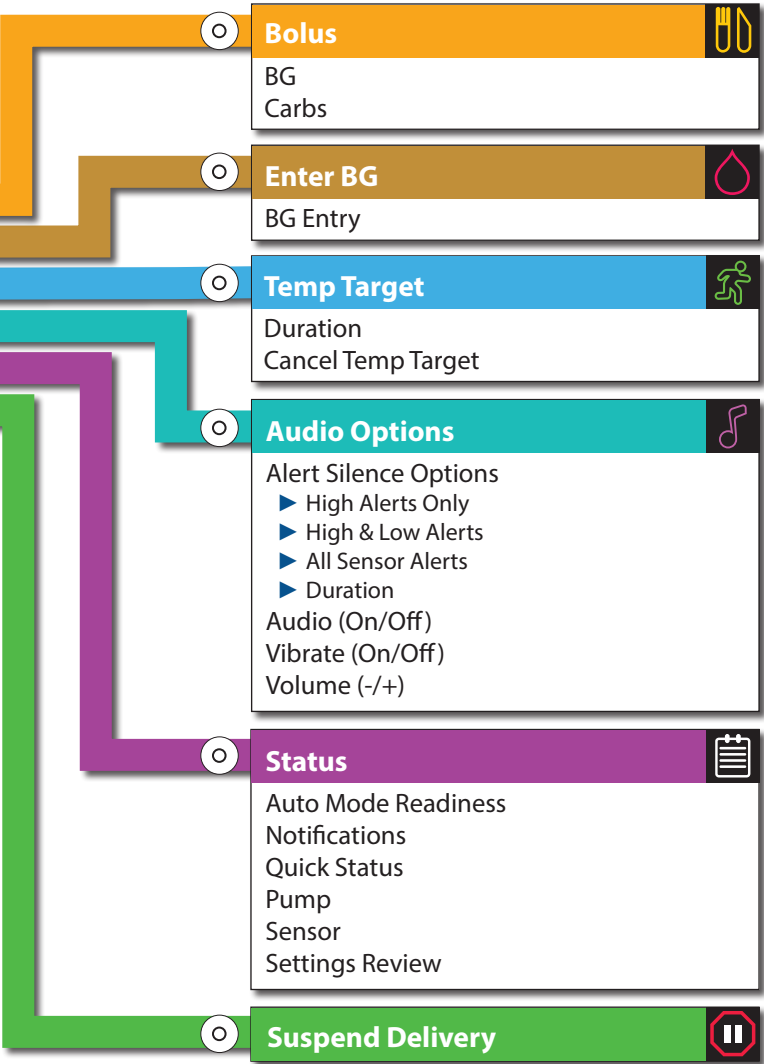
Bolus
BG
Carbs

Enter BG
BG Entry

Temp Target
Duration
Cancel Temp Target

Audio Options
Alert Silence Options
▶ High Alerts Only
▶ High & Low Alerts
▶ All Sensor Alerts
▶ Duration
Audio (On/Off)
Vibrate (On/Off)
Volume (-/+)

Status
Auto Mode Readiness
Notifications
Quick Status
Pump
Sensor
Settings Review

Suspend Delivery